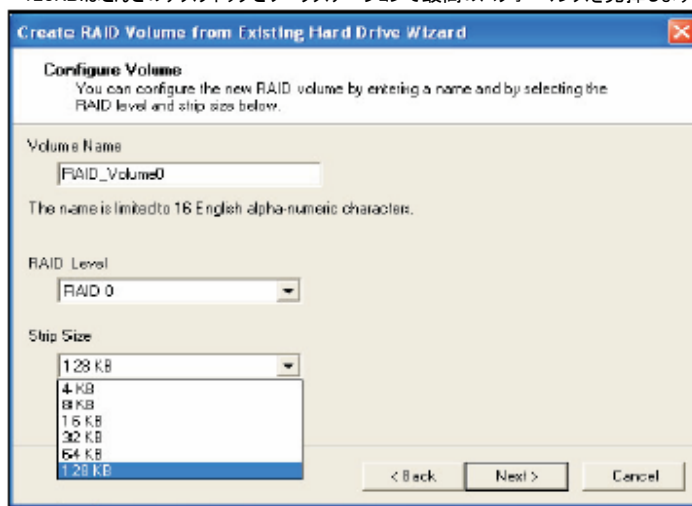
Create RAID Volume from Existing Hard Drive Wizard

Configure Volume
You can configure the new RAID volume by entering a name and by selecting the RAID level and strip size below.

Volume Name
RAID_Volume0

The name is limited to 16 English alpha-numeric characters.

RAID Level
RAID 0

Strip Size
128 KB
4 KB
8 KB
16 KB
32 KB
64 KB
128 KB

< Back
Next >
Cancel